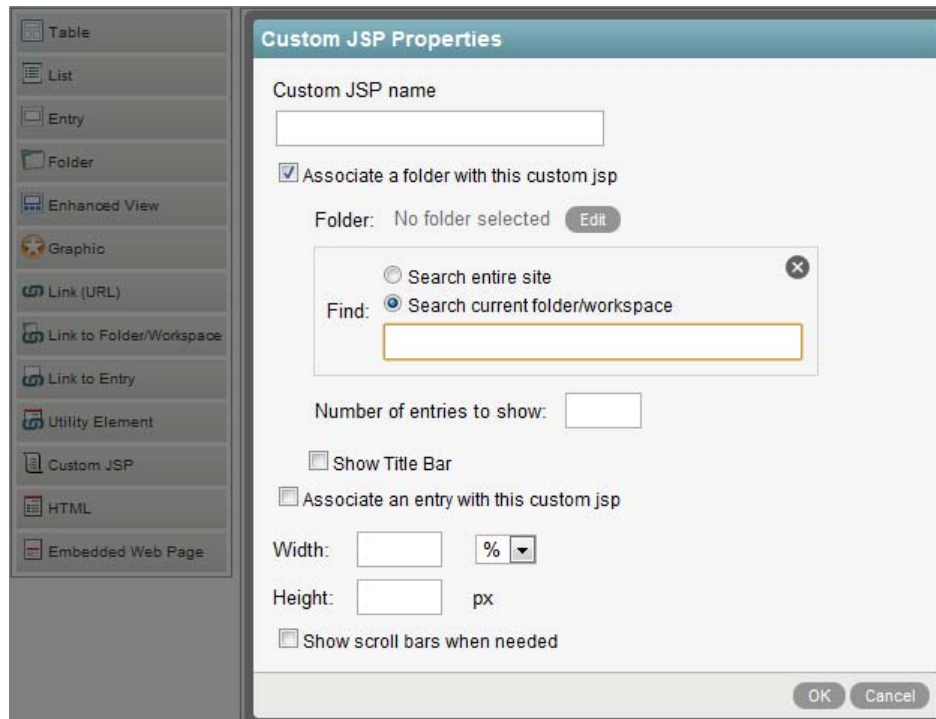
Table
List
Entry
Folder
Enhanced View
Graphic
Link (URL)
Link to Folder/Workspace
Link to Entry
Utility Element
Custom JSP
HTML
Embedded Web Page

Custom JSP Properties

Custom JSP name

Associate a folder with this custom jsp

Folder: No folder selected Edit

Find: Search entire site
Search current folder/workspace

Number of entries to show:

Show Title Bar

Associate an entry with this custom jsp

Width: %

Height: px

Show scroll bars when needed

OK Cancel